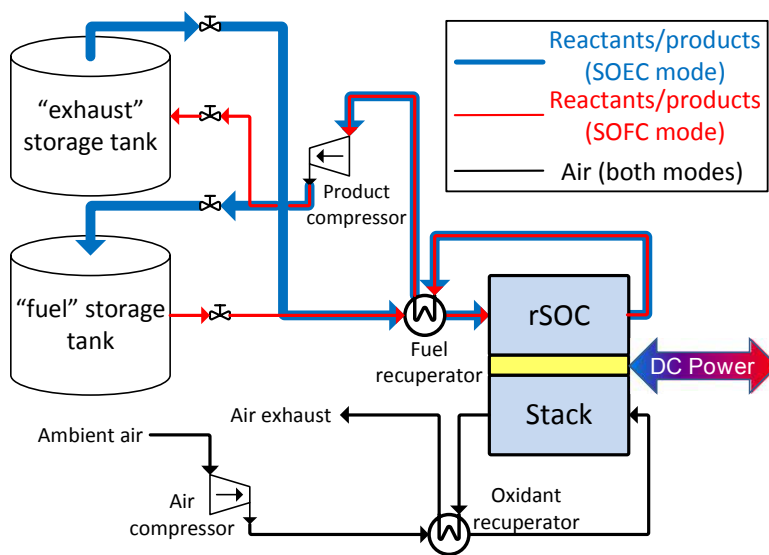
Reactants/products (SOEC mode)

Reactants/products (SOFC mode)

Air (both modes)

"exhaust" storage tank

"fuel" storage tank

Product compressor

Fuel recuperator

rSOC

Stack

DC Power

Air exhaust

Ambient air

Air compressor

Oxidant recuperator